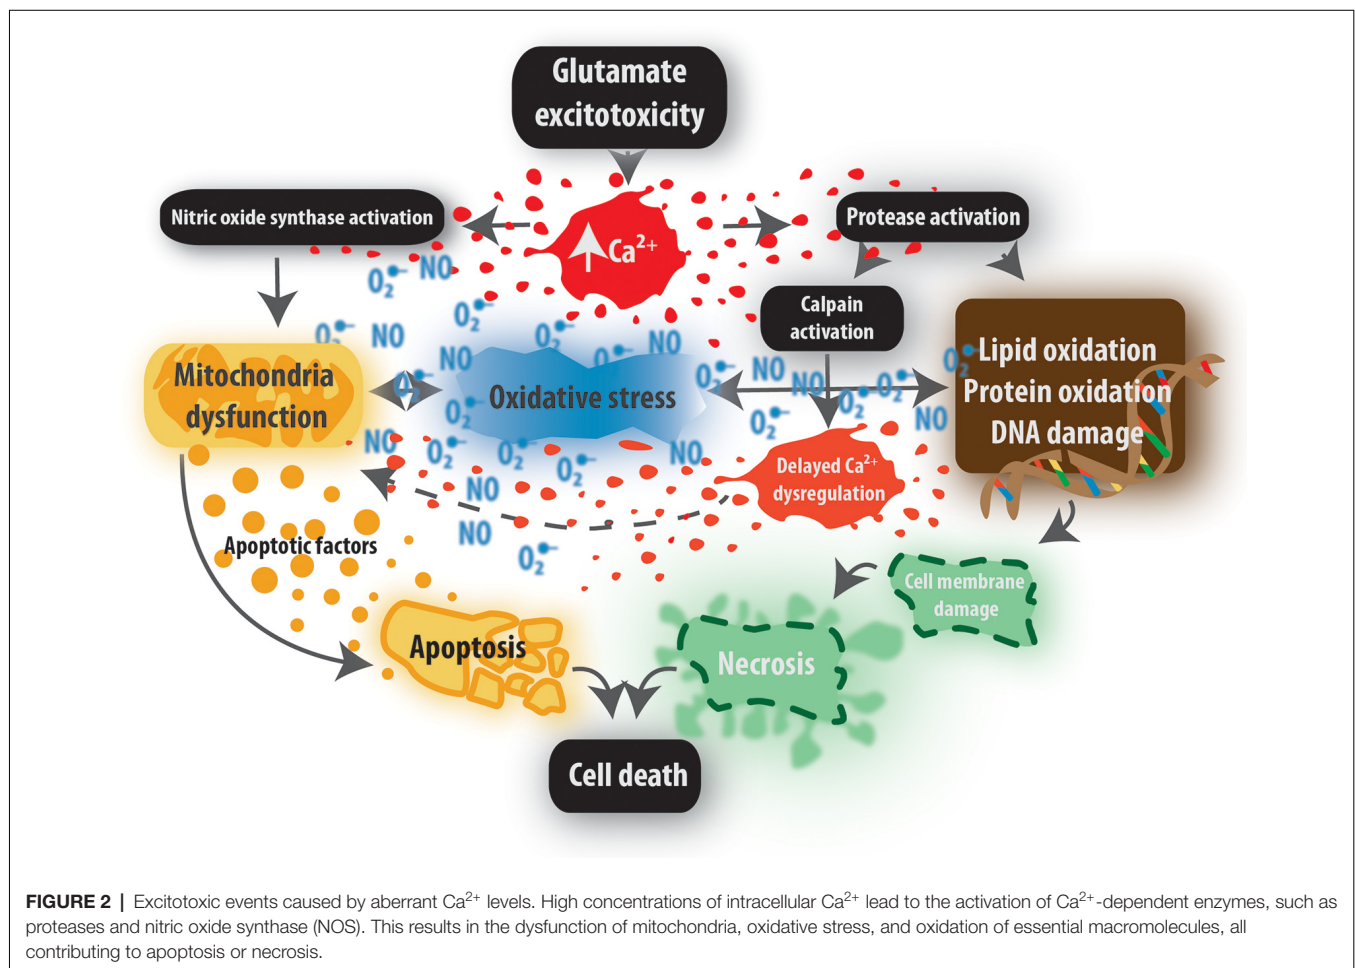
Glutamate excitotoxicity

Nitric oxide synthase activation

$Ca^{2+}$

Protease activation

Calpain activation

$O_2^-$ NO

$O_2^-$ NO

$O_2^-$

$O_2^-$ NO

NO

$O_2^-$

NO

$O_2^-$ NO

Mitochondria dysfunction

Oxidative stress

$O_2^-$ NO

NO

$O_2^-$

$O_2^-$

Lipid oxidation
Protein oxidation
DNA damage

$O_2^-$

NO

$O_2^-$

$O_2^-$

$O_2^-$

NO

$O_2^-$

NO

NO

Delayed $Ca^{2+}$ dysregulation

NO

NO

$O_2^-$

Apoptotic factors

Cell membrane damage

Apoptosis

Necrosis

Cell death

**FIGURE 2 |** Excitotoxic events caused by aberrant $Ca^{2+}$ levels. High concentrations of intracellular $Ca^{2+}$ lead to the activation of $Ca^{2+}$-dependent enzymes, such as proteases and nitric oxide synthase (NOS). This results in the dysfunction of mitochondria, oxidative stress, and oxidation of essential macromolecules, all contributing to apoptosis or necrosis.